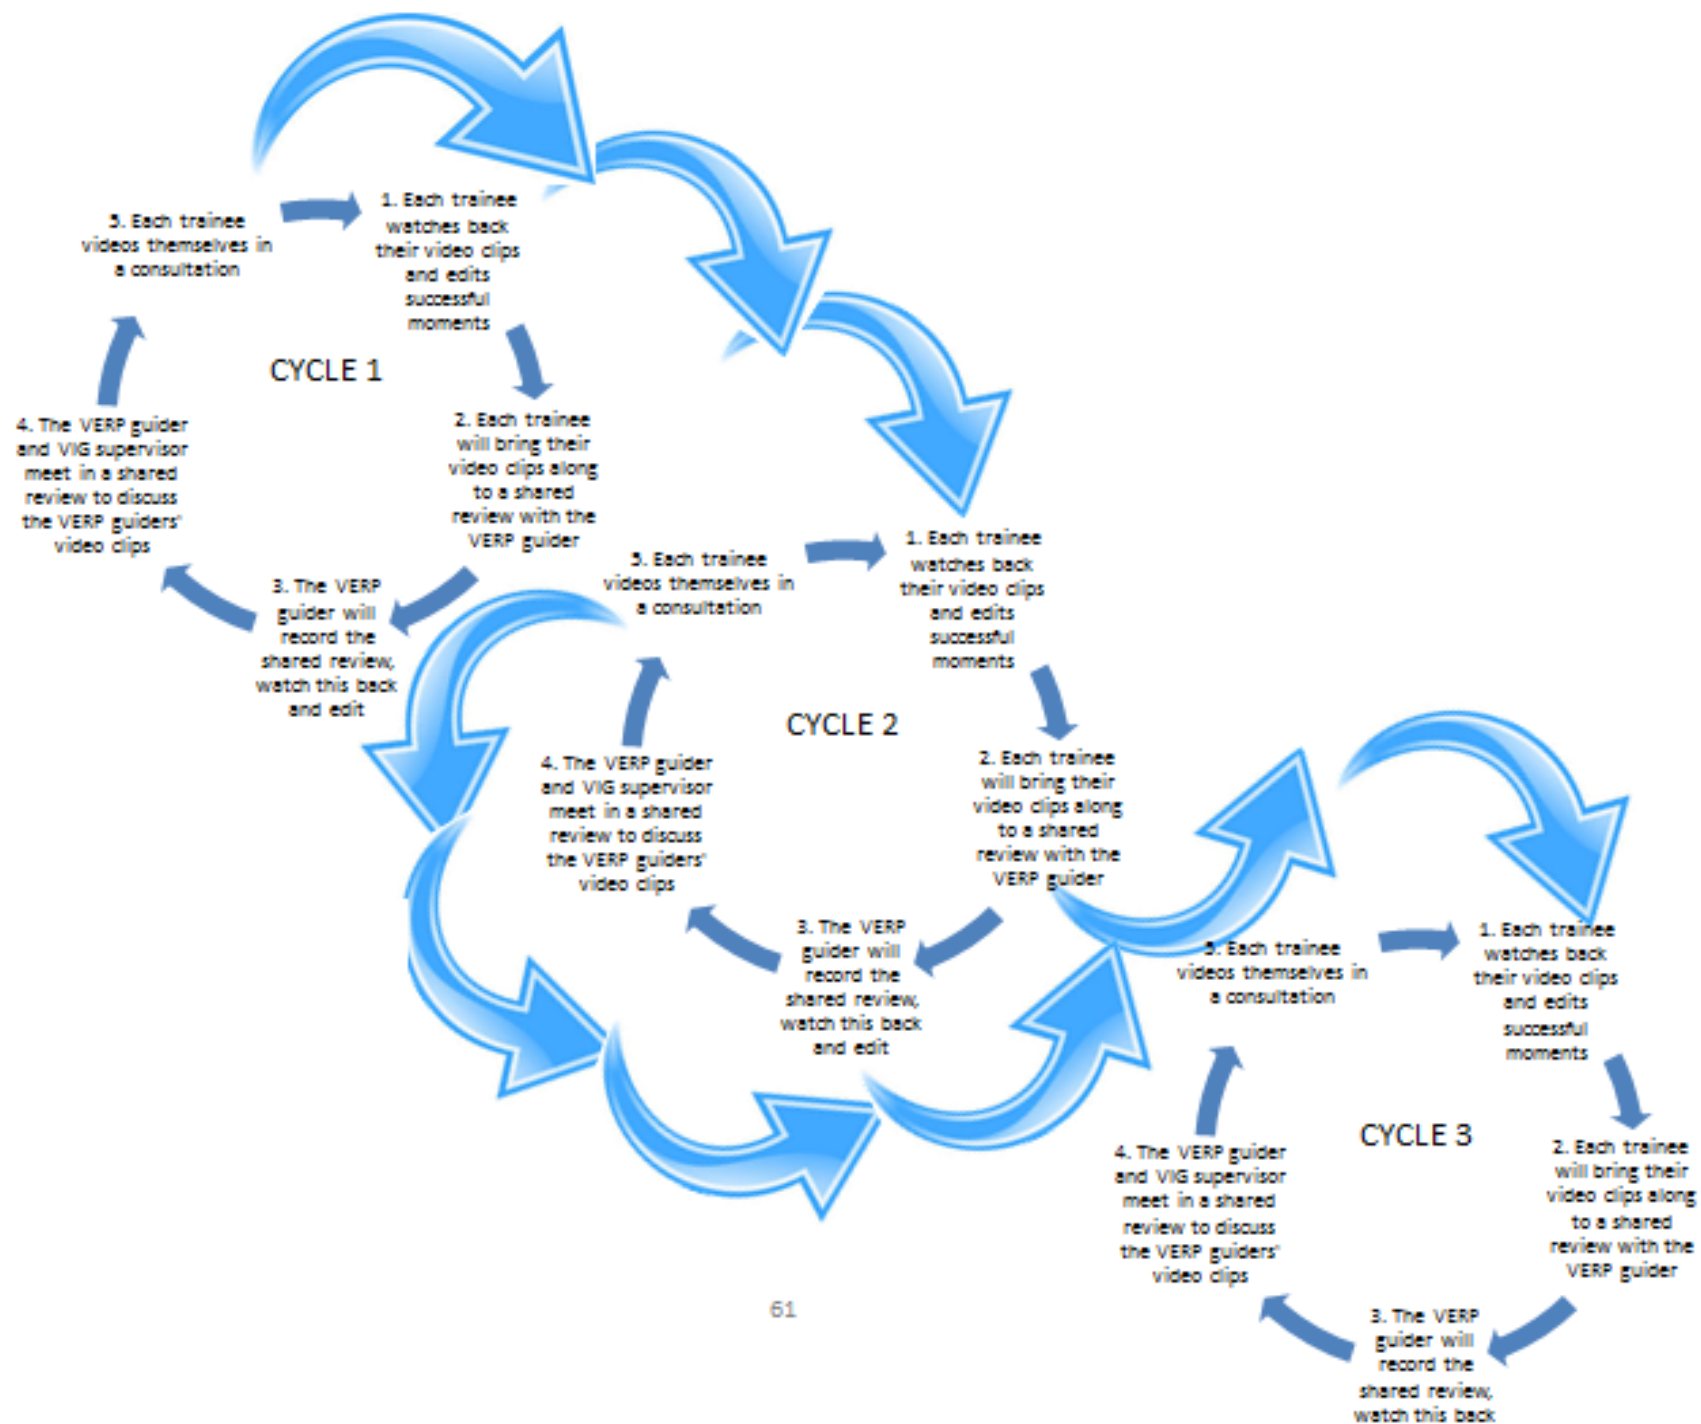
5. Each trainee videos themselves in a consultation

1. Each trainee watches back their video clips and edits successful moments

CYCLE 1

4. The VERP guider and VIG supervisor meet in a shared review to discuss the VERP guiders' video clips

2. Each trainee will bring their video clips along to a shared review with the VERP guider

3. The VERP guider will record the shared review, watch this back and edit

5. Each trainee videos themselves in a consultation

1. Each trainee watches back their video clips and edits successful moments

CYCLE 2

4. The VERP guider and VIG supervisor meet in a shared review to discuss the VERP guiders' video clips

2. Each trainee will bring their video clips along to a shared review with the VERP guider

3. The VERP guider will record the shared review, watch this back and edit

5. Each trainee videos themselves in a consultation

1. Each trainee watches back their video clips and edits successful moments

CYCLE 3

4. The VERP guider and VIG supervisor meet in a shared review to discuss the VERP guiders' video clips

2. Each trainee will bring their video clips along to a shared review with the VERP guider

3. The VERP guider will record the shared review, watch this back

61